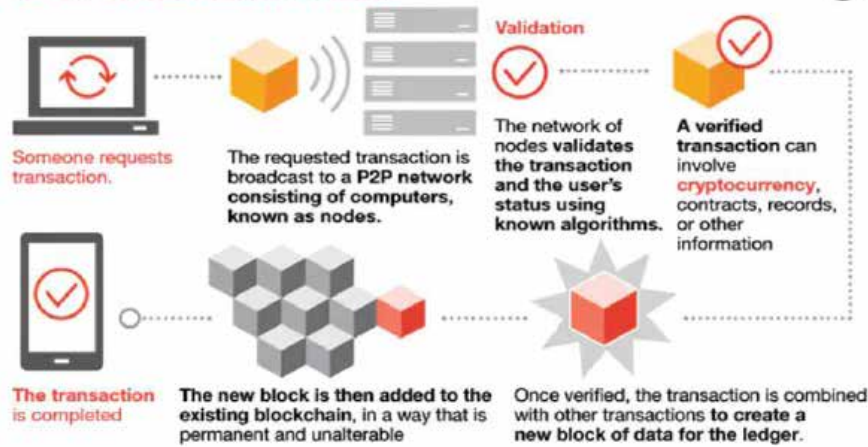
Someone requests transaction.

The requested transaction is broadcast to a P2P network consisting of computers, known as nodes.

Validation

The network of nodes validates the transaction and the user's status using known algorithms.

A verified transaction can involve cryptocurrency, contracts, records, or other information

The transaction is completed

The new block is then added to the existing blockchain, in a way that is permanent and unalterable

Once verified, the transaction is combined with other transactions to create a new block of data for the ledger.